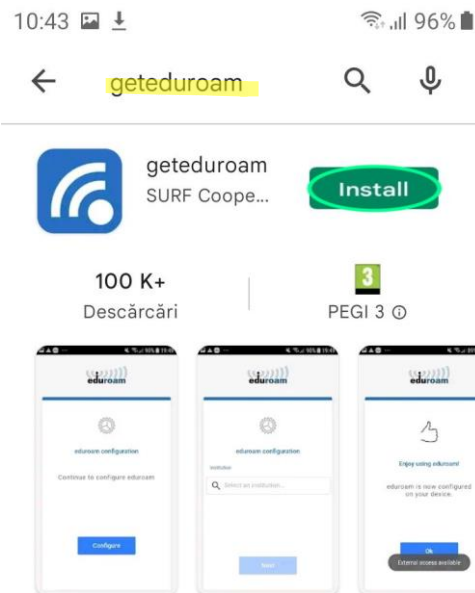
10:43 96%

geteduroam

geteduroam
SURF Coope...

Install

100 K+
Descărcări

3
PEGI 3 ⓘ

eduroam

eduroam configuration

Continue to configure eduroam

Configure

eduroam

eduroam configuration

Institution

Select an institution...

Next

eduroam

Enjoy using eduroam!

eduroam is now configured on your device.

Ok

External access available